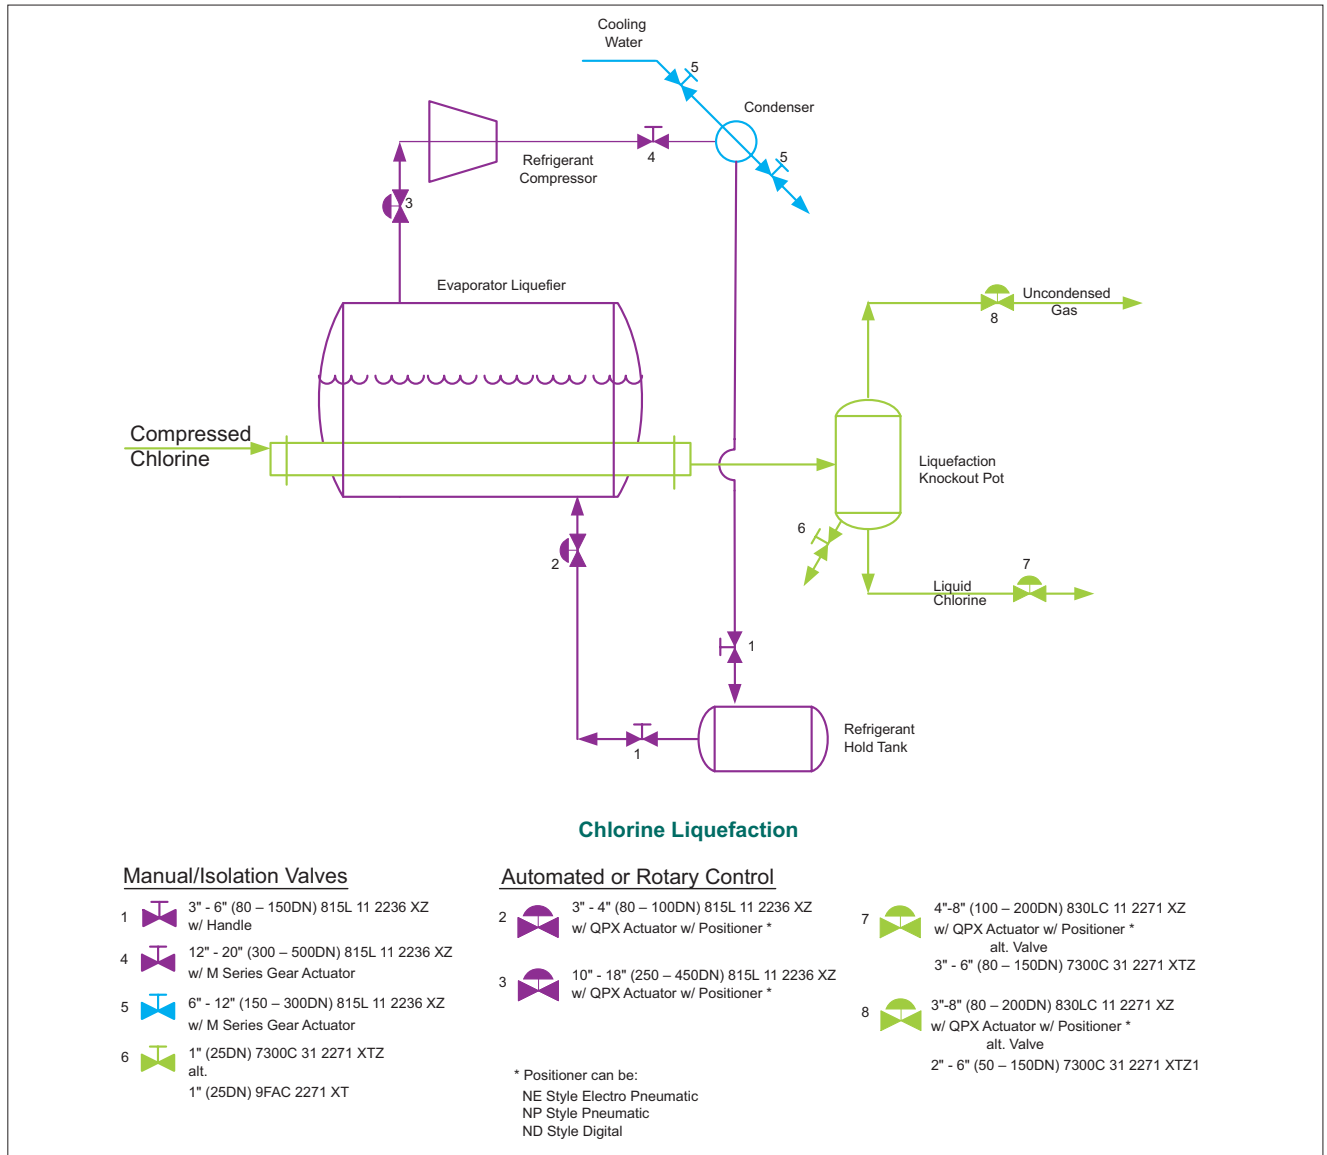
Cooling Water

5

Condenser

5

4

Refrigerant Compressor

3

Evaporator Liquefier

8

Uncondensed Gas

Compressed Chlorine

Liquefaction Knockout Pot

6

2

7

Liquid Chlorine

1

Refrigerant Hold Tank

1

Chlorine Liquefaction

Manual/Isolation Valves

1 3" - 6" (80 – 150DN) 815L 11 2236 XZ w/ Handle

4 12" - 20" (300 – 500DN) 815L 11 2236 XZ w/ M Series Gear Actuator

5 6" - 12" (150 – 300DN) 815L 11 2236 XZ w/ M Series Gear Actuator

6 1" (25DN) 7300C 31 2271 XTZ alt. 1" (25DN) 9FAC 2271 XT

Automated or Rotary Control

2 3" - 4" (80 – 100DN) 815L 11 2236 XZ w/ QPX Actuator w/ Positioner *

3 10" - 18" (250 – 450DN) 815L 11 2236 XZ w/ QPX Actuator w/ Positioner *

* Positioner can be:
NE Style Electro Pneumatic
NP Style Pneumatic
ND Style Digital

7 4"-8" (100 – 200DN) 830LC 11 2271 XZ w/ QPX Actuator w/ Positioner * alt. Valve 3" - 6" (80 – 150DN) 7300C 31 2271 XTZ

8 3"-8" (80 – 200DN) 830LC 11 2271 XZ w/ QPX Actuator w/ Positioner * alt. Valve 2" - 6" (50 – 150DN) 7300C 31 2271 XTZ1